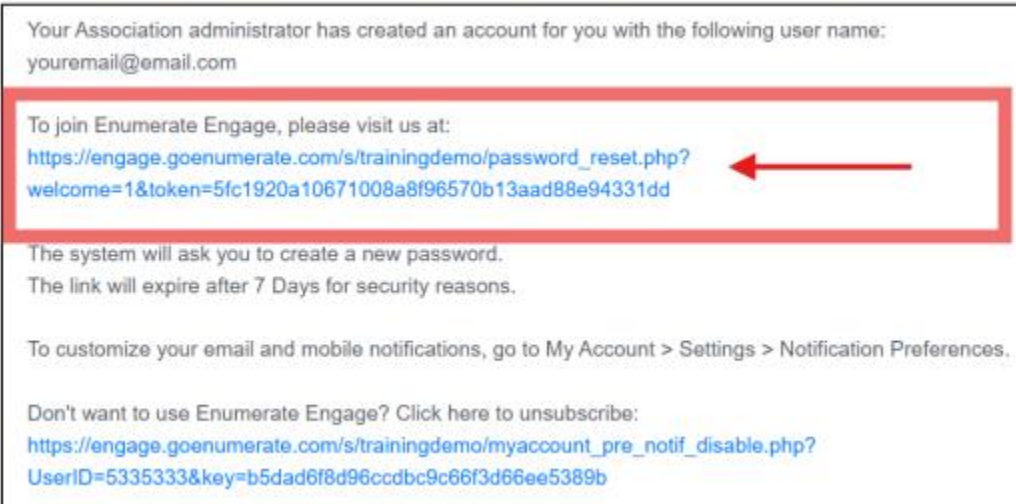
Your Association administrator has created an account for you with the following user name: youremail@email.com

To join Enumerate Engage, please visit us at:
https://engage.goenumerate.com/s/trainingdemo/password_reset.php?welcome=1&token=5fc1920a10671008a8f96570b13aad88e94331dd

The system will ask you to create a new password.
The link will expire after 7 Days for security reasons.

To customize your email and mobile notifications, go to My Account > Settings > Notification Preferences.

Don't want to use Enumerate Engage? Click here to unsubscribe:
https://engage.goenumerate.com/s/trainingdemo/myaccount_pre_notif_disable.php?UserID=5335333&key=b5dad6f8d96ccdbc9c66f3d66ee5389b